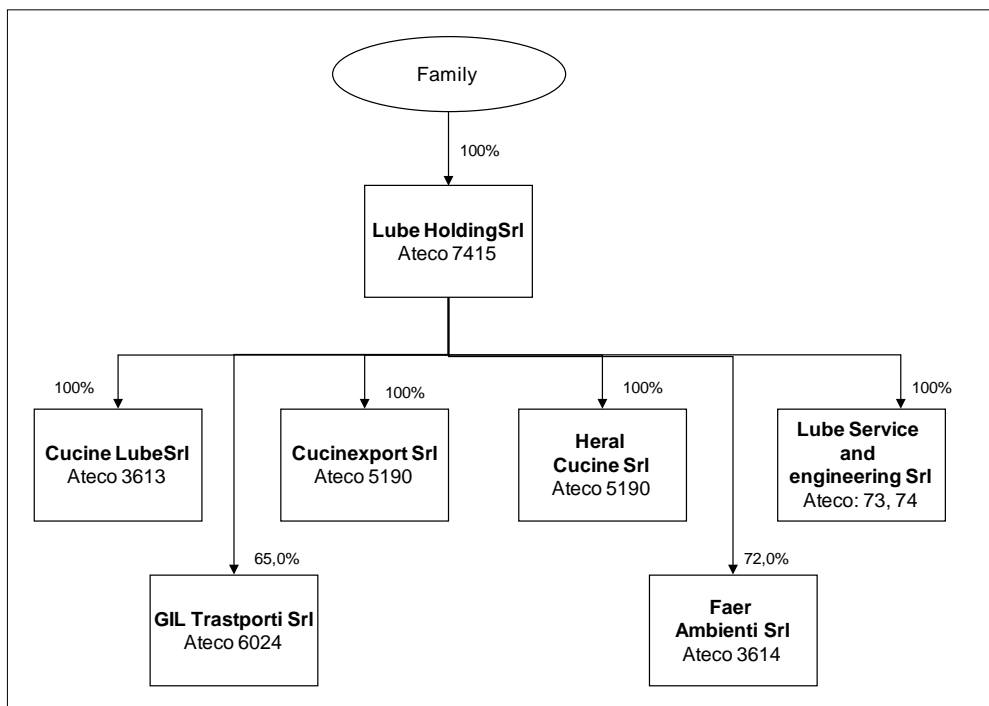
Family

100%

Lube HoldingSrl
Ateco 7415

100%

Cucine LubeSrl
Ateco 3613

100%

Cucinexport Srl
Ateco 5190

100%

Heral Cucine Srl
Ateco 5190

100%

Lube Service and engineering Srl
Ateco: 73, 74

65,0%

GIL Trastporti Srl
Ateco 6024

72,0%

Faer Ambienti Srl
Ateco 3614